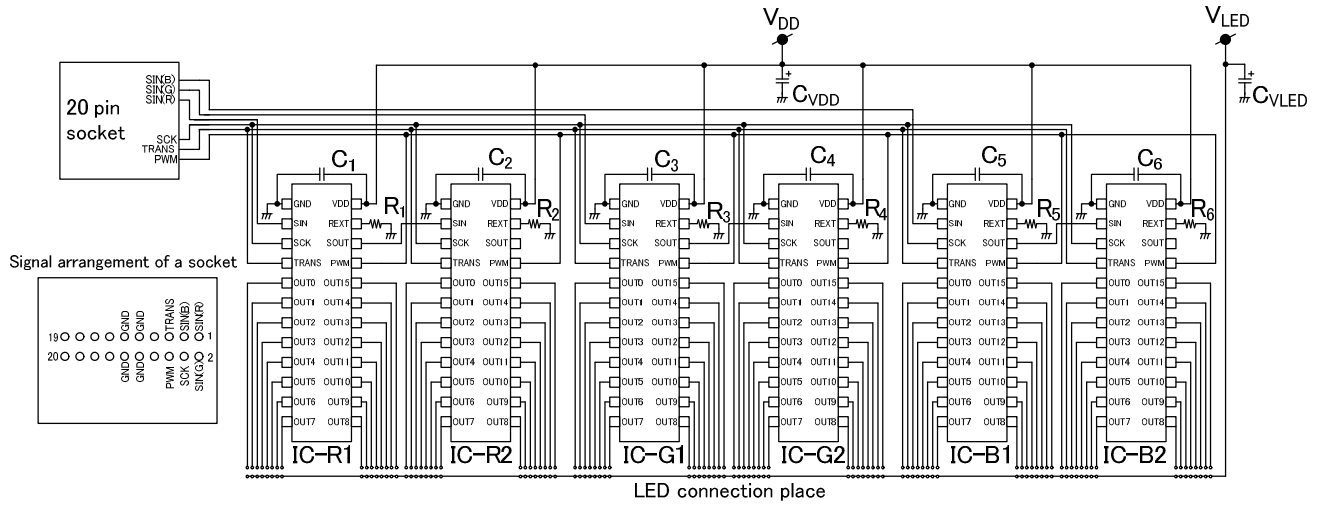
$V_{DD}$

$V_{LED}$

$C_{VDD}$

$C_{VLED}$

20 pin socket

SIN(B)
SIN(G)
SIN(R)
SCK
TRANS
PWM

$C_1$ $C_2$ $C_3$ $C_4$ $C_5$ $C_6$

$R_1$ $R_2$ $R_3$ $R_4$ $R_5$ $R_6$

GND VDD
SIN REXT
SCK SOUT
TRANS PWM
OUT0 OUT15
OUT1 OUT14
OUT2 OUT13
OUT3 OUT12
OUT4 OUT11
OUT5 OUT10
OUT6 OUT9
OUT7 OUT8

IC-R1 IC-R2 IC-G1 IC-G2 IC-B1 IC-B2

Signal arrangement of a socket

19 GND GND TRANS SIN(B) SIN(R) 1
20 GND GND PWM SCK SIN(G) 2

LED connection place